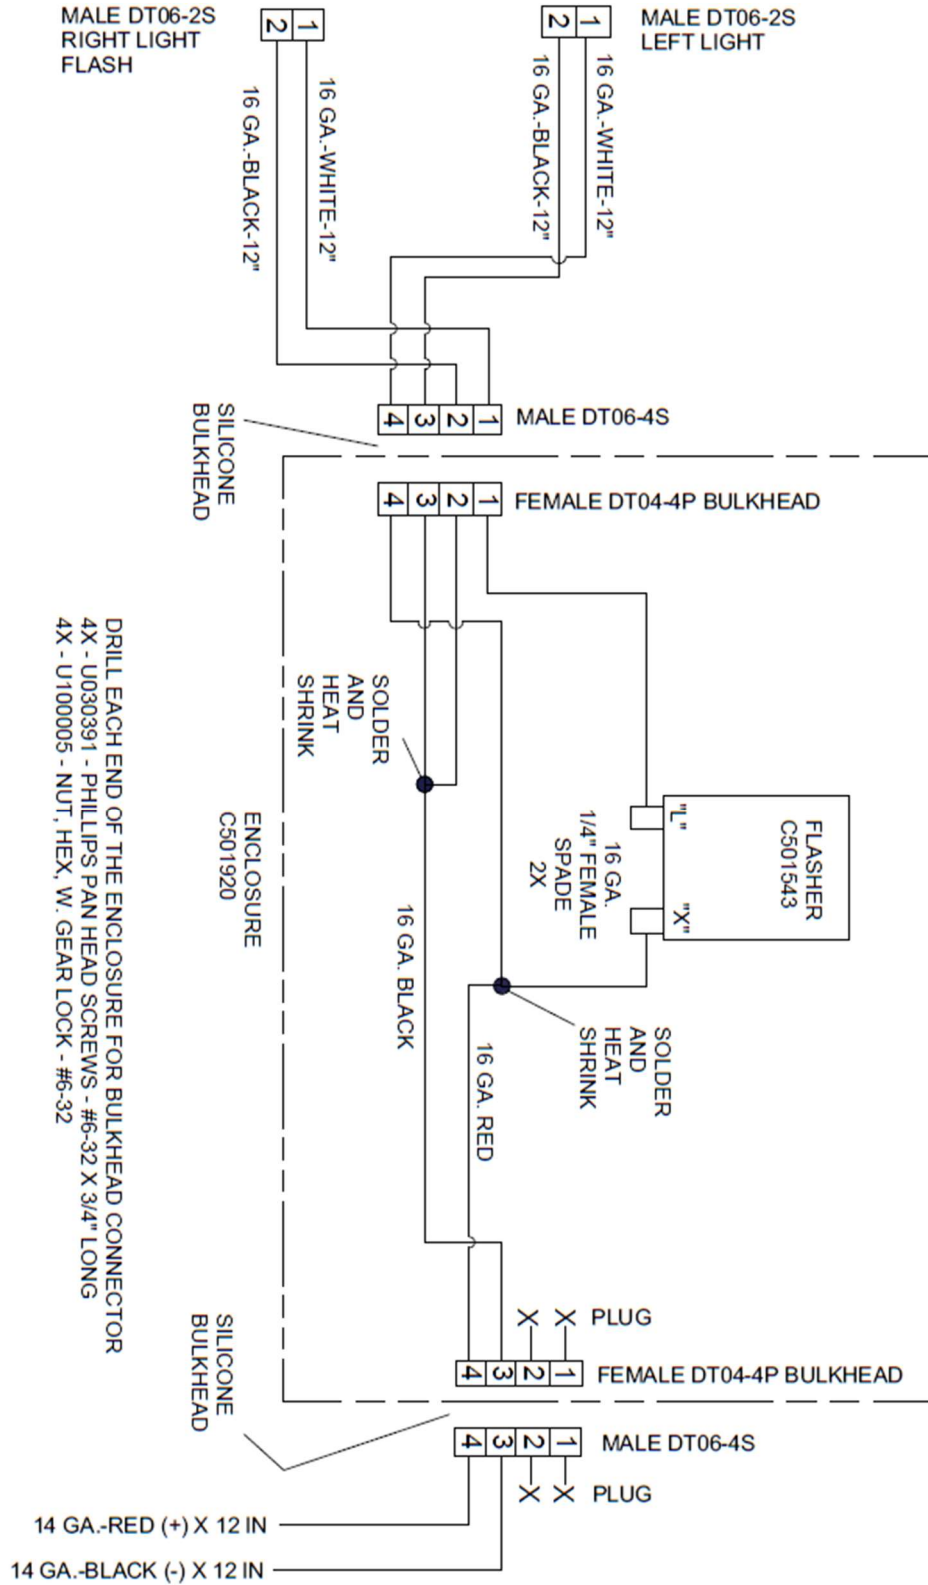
MALE DT06-2S
RIGHT LIGHT
FLASH

2 1

2 1

MALE DT06-2S
LEFT LIGHT

16 GA.-BLACK-12"

16 GA.-WHITE-12"

16 GA.-BLACK-12"

16 GA.-WHITE-12"

4 3 2 1

MALE DT06-4S

SILICONE
BULKHEAD

4 3 2 1

FEMALE DT04-4P BULKHEAD

SOLDER
AND
HEAT
SHRINK

FLASHER
C501543

"L"

"X"

16 GA.
1/4" FEMALE
SPADE
2X

ENCLOSURE
C501920

16 GA. BLACK

SOLDER
AND
HEAT
SHRINK

16 GA. RED

DRILL EACH END OF THE ENCLOSURE FOR BULKHEAD CONNECTOR
4X - U030391 - PHILLIPS PAN HEAD SCREWS - #6-32 X 3/4" LONG
4X - U100005 - NUT, HEX, W. GEAR LOCK - #6-32

PLUG

4 3 2 1

FEMALE DT04-4P BULKHEAD

SILICONE
BULKHEAD

4 3 2 1

MALE DT06-4S

PLUG

14 GA.-RED (+) X 12 IN

14 GA.-BLACK (-) X 12 IN